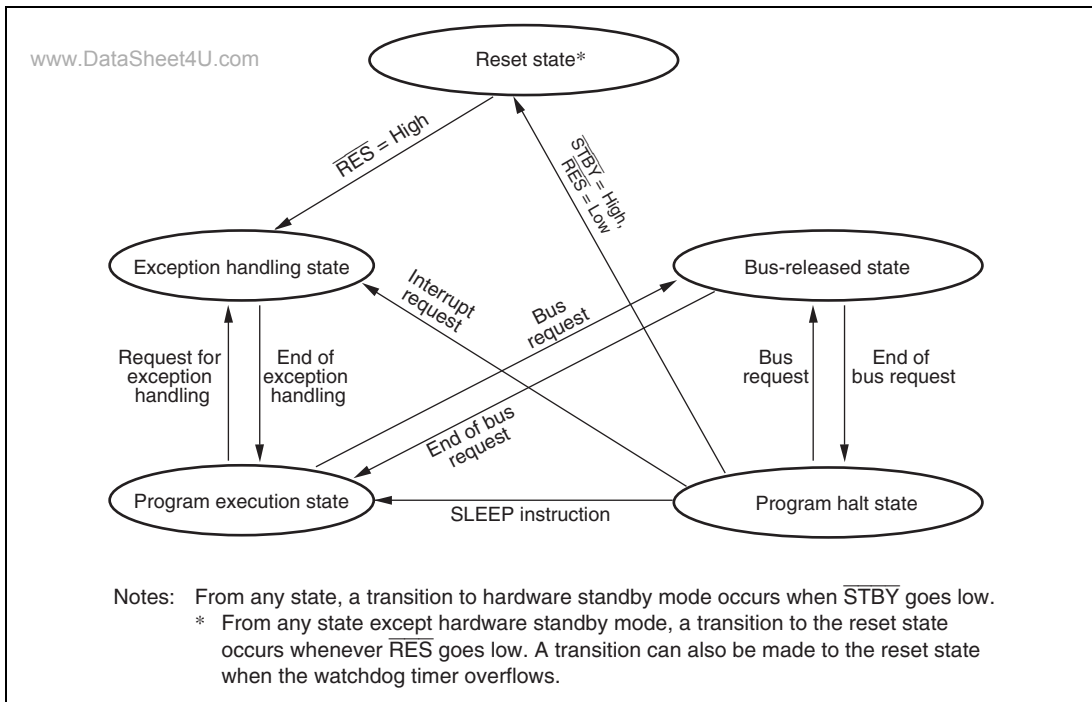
www.DataSheet4U.com

Reset state*

$\overline{RES}$ = High

$\overline{STBY}$ = High, $\overline{RES}$ = Low

Exception handling state

Interrupt request

Bus-released state

Bus request

Request for exception handling

End of exception handling

End of bus request

Bus request

End of bus request

Program execution state

SLEEP instruction

Program halt state

Notes: From any state, a transition to hardware standby mode occurs when $\overline{STBY}$ goes low.
* From any state except hardware standby mode, a transition to the reset state occurs whenever $\overline{RES}$ goes low. A transition can also be made to the reset state when the watchdog timer overflows.